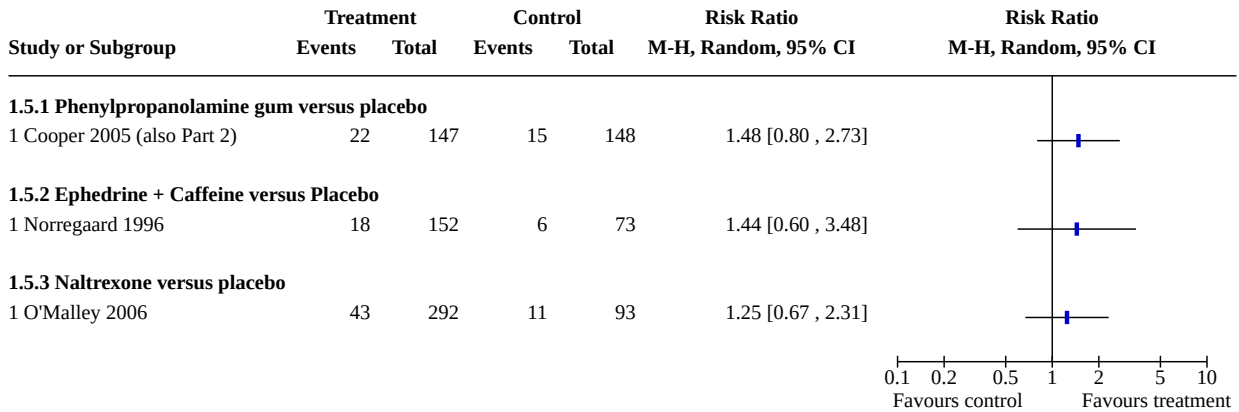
| Study or Subgroup | Treatment Events | Treatment Total | Control Events | Control Total | Risk Ratio M-H, Random, 95% CI |
|---|---|---|---|---|---|
| **1.5.1 Phenylpropanolamine gum versus placebo** | | | | | |
| 1 Cooper 2005 (also Part 2) | 22 | 147 | 15 | 148 | 1.48 [0.80 , 2.73] |
| **1.5.2 Ephedrine + Caffeine versus Placebo** | | | | | |
| 1 Norregaard 1996 | 18 | 152 | 6 | 73 | 1.44 [0.60 , 3.48] |
| **1.5.3 Naltrexone versus placebo** | | | | | |
| 1 O'Malley 2006 | 43 | 292 | 11 | 93 | 1.25 [0.67 , 2.31] |

Risk Ratio
M-H, Random, 95% CI

0.1 0.2 0.5 1 2 5 10
Favours control Favours treatment